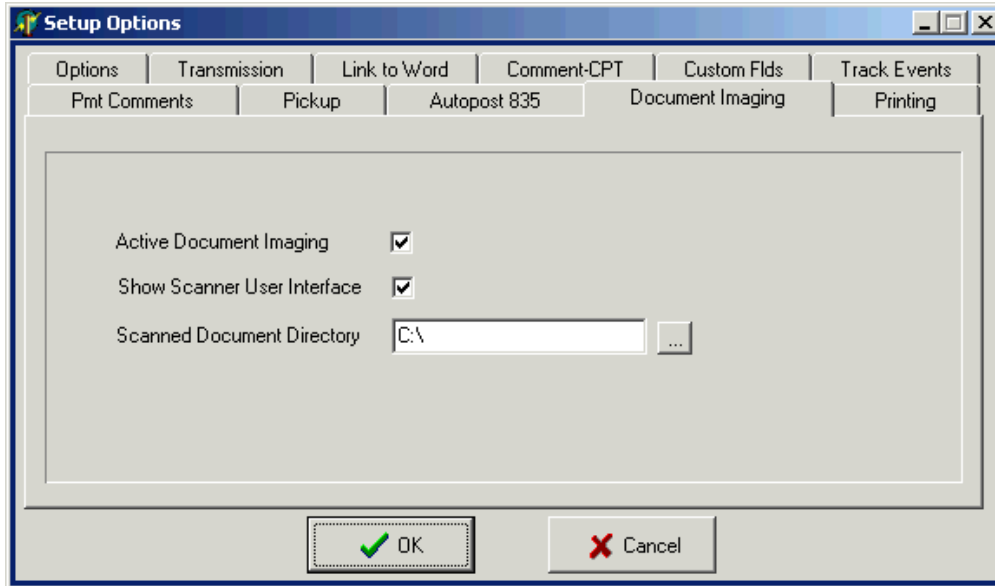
Setup Options

Options | Transmission | Link to Word | Comment-CPT | Custom Flds | Track Events
Pmt Comments | Pickup | Autopost 835 | Document Imaging | Printing

Active Document Imaging ☑
Show Scanner User Interface ☑
Scanned Document Directory C:\ ...

OK
Cancel